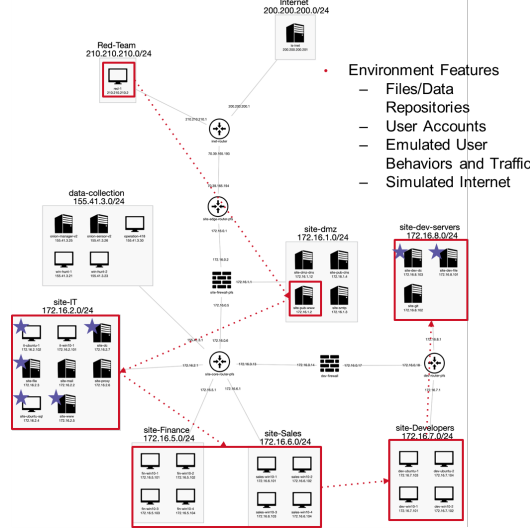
Internet
200.200.200.0/24

Red-Team
210.210.210.0/24

data-collection
155.41.3.0/24

site-dmz
172.16.1.0/24

site-dev-servers
172.16.8.0/24

site-IT
172.16.2.0/24

site-Finance
172.16.5.0/24

site-Sales
172.16.6.0/24

site-Developers
172.16.7.0/24

• Environment Features
– Files/Data Repositories
– User Accounts
– Emulated User Behaviors and Traffic
– Simulated Internet